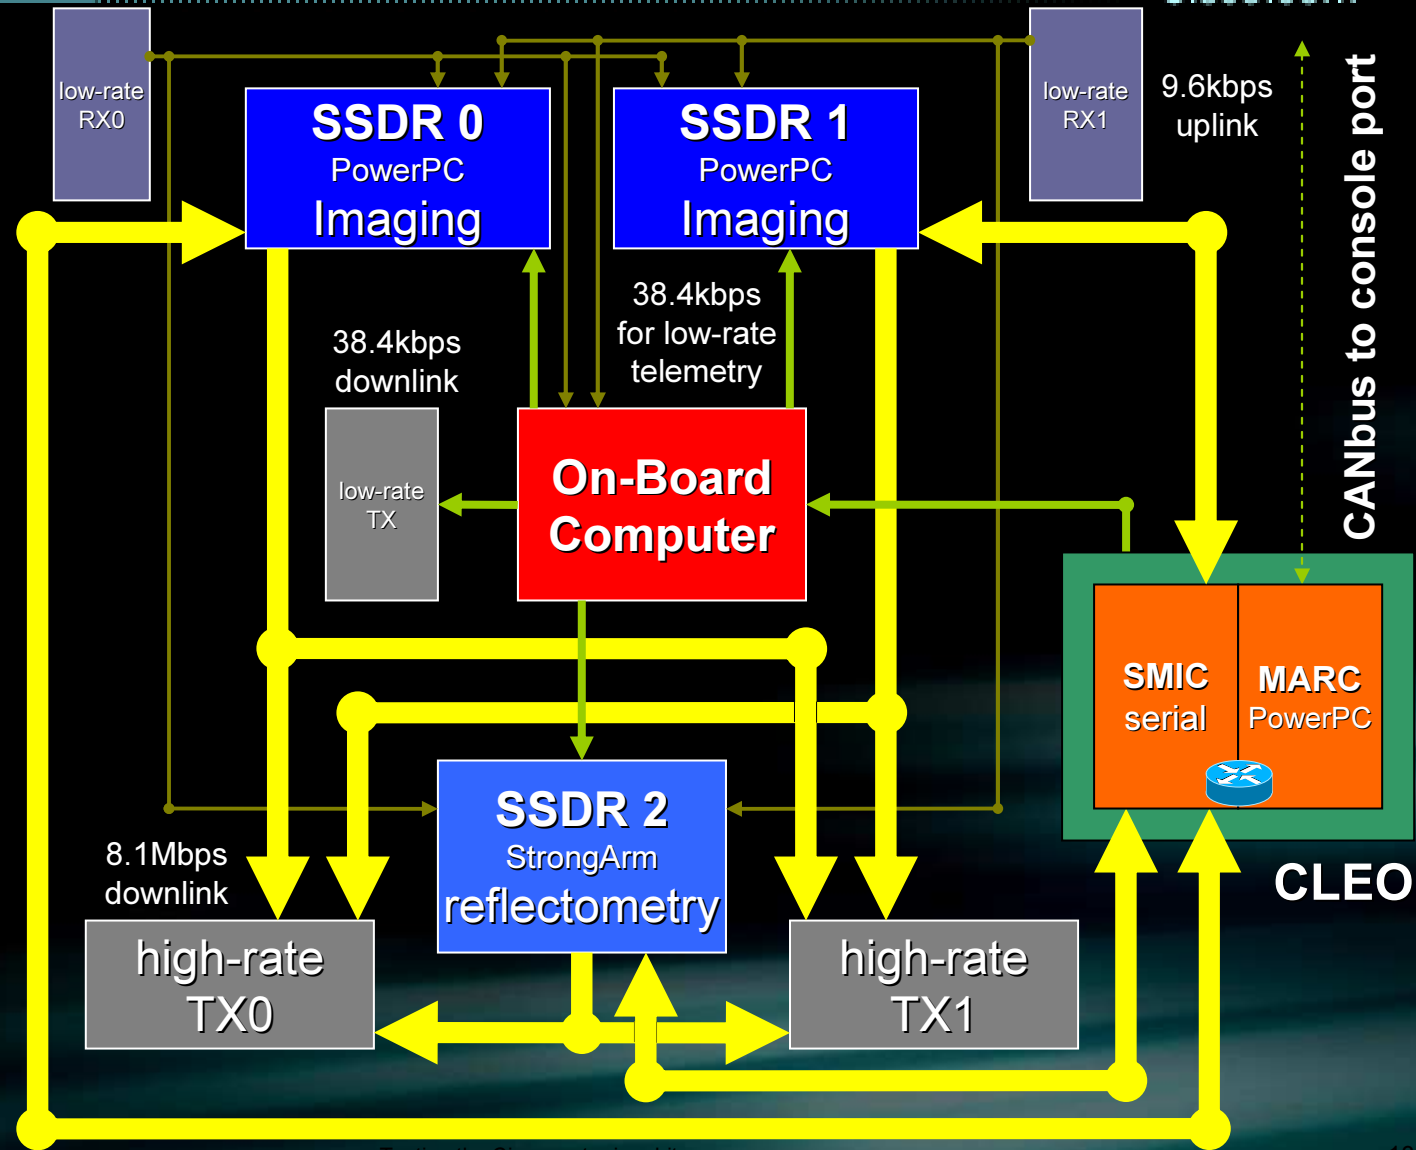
low-rate RX0

SSDR 0
PowerPC
Imaging

SSDR 1
PowerPC
Imaging

low-rate RX1

9.6kbps uplink

CANbus to console port

38.4kbps downlink

38.4kbps for low-rate telemetry

low-rate TX

On-Board Computer

SMIC serial

MARC PowerPC

CLEO

8.1Mbps downlink

SSDR 2
StrongArm
reflectometry

high-rate TX0

high-rate TX1